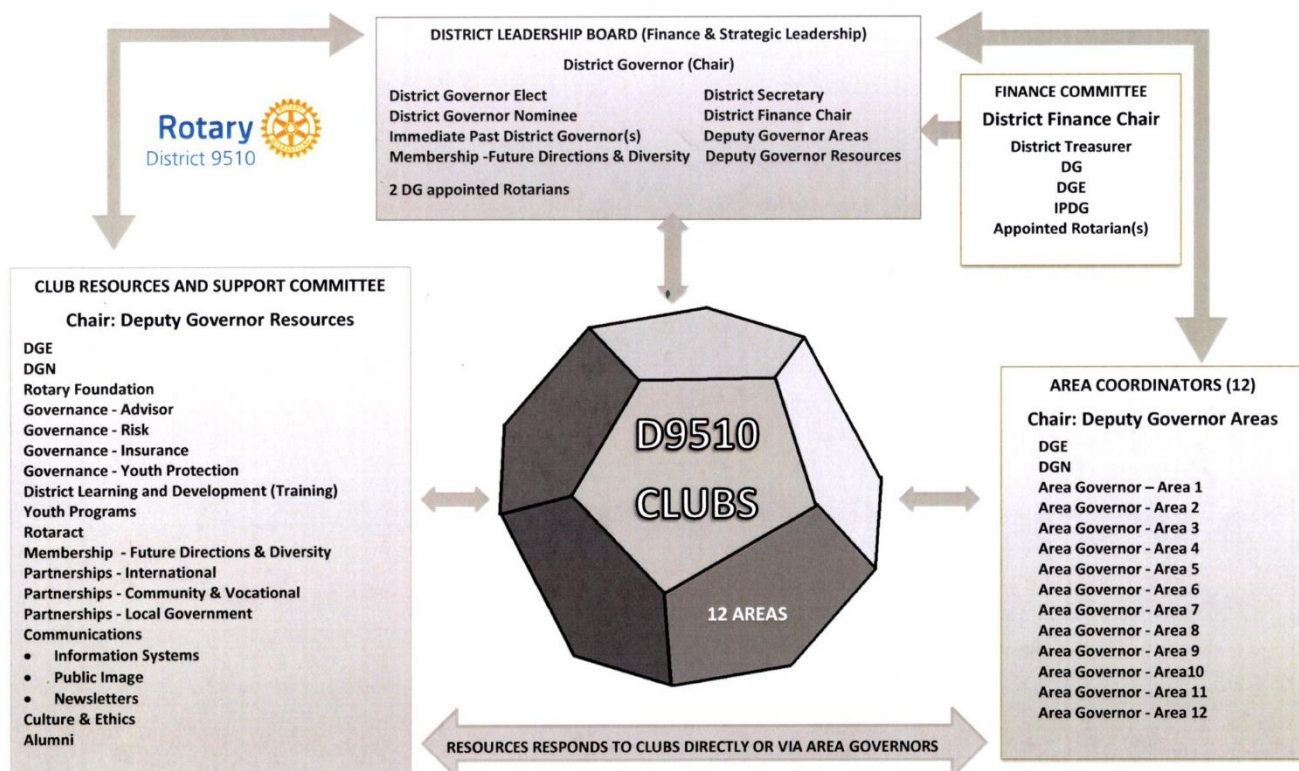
DISTRICT LEADERSHIP BOARD (Finance & Strategic Leadership)

District Governor (Chair)

District Governor Elect
District Governor Nominee
Immediate Past District Governor(s)
Membership -Future Directions & Diversity

District Secretary
District Finance Chair
Deputy Governor Areas
Deputy Governor Resources

2 DG appointed Rotarians

Rotary
District 9510

FINANCE COMMITTEE
District Finance Chair
District Treasurer
DG
DGE
IPDG
Appointed Rotarian(s)

CLUB RESOURCES AND SUPPORT COMMITTEE
Chair: Deputy Governor Resources
DGE
DGN
Rotary Foundation
Governance - Advisor
Governance - Risk
Governance - Insurance
Governance - Youth Protection
District Learning and Development (Training)
Youth Programs
Rotaract
Membership - Future Directions & Diversity
Partnerships - International
Partnerships - Community & Vocational
Partnerships - Local Government
Communications
• Information Systems
• Public Image
• Newsletters
Culture & Ethics
Alumni

D9510
CLUBS

12 AREAS

AREA COORDINATORS (12)
Chair: Deputy Governor Areas
DGE
DGN
Area Governor – Area 1
Area Governor - Area 2
Area Governor - Area 3
Area Governor - Area 4
Area Governor - Area 5
Area Governor - Area 6
Area Governor - Area 7
Area Governor - Area 8
Area Governor - Area 9
Area Governor - Area10
Area Governor - Area 11
Area Governor - Area 12

RESOURCES RESPONDS TO CLUBS DIRECTLY OR VIA AREA GOVERNORS